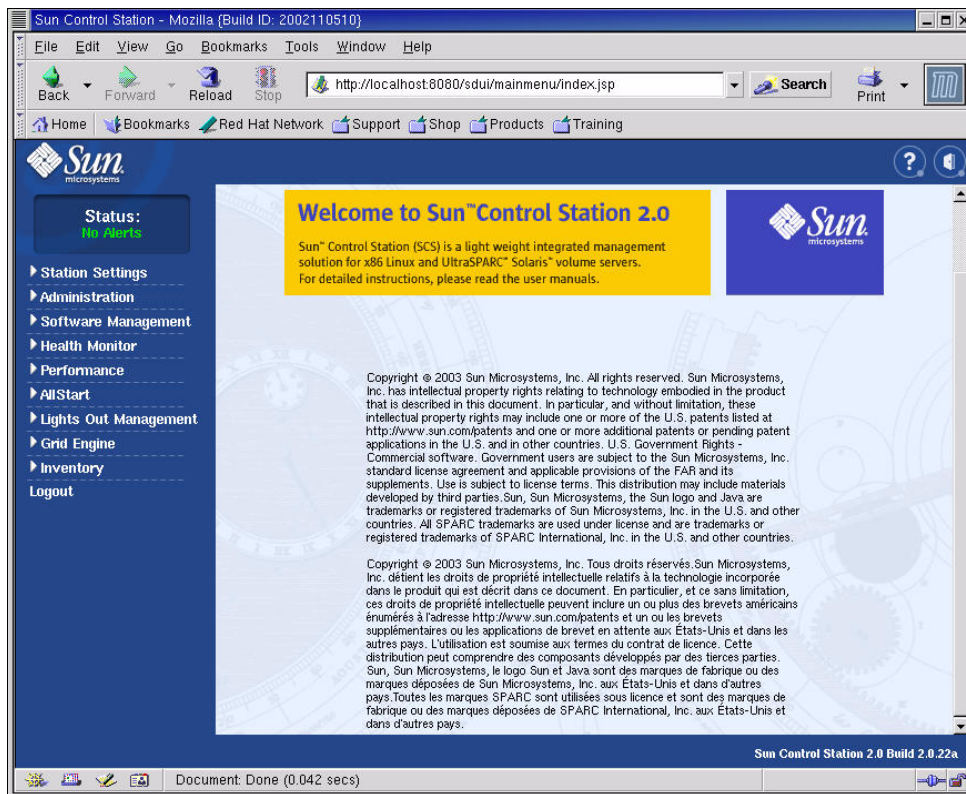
Sun Control Station - Mozilla {Build ID: 2002110510}

File Edit View Go Bookmarks Tools Window Help

Back Forward Reload Stop http://localhost:8080/sdui/mainmenu/index.jsp Search Print

Home Bookmarks Red Hat Network Support Shop Products Training

Sun microsystems

Status:
No Alerts

Station Settings
Administration
Software Management
Health Monitor
Performance
AllStart
Lights Out Management
Grid Engine
Inventory
Logout

Welcome to Sun™Control Station 2.0

Sun™ Control Station (SCS) is a light weight integrated management solution for x86 Linux and UltraSPARC™ Solaris™ volume servers. For detailed instructions, please read the user manuals.

Sun microsystems

Copyright © 2003 Sun Microsystems, Inc. All rights reserved. Sun Microsystems, Inc. has intellectual property rights relating to technology embodied in the product that is described in this document. In particular, and without limitation, these intellectual property rights may include one or more of the U.S. patents listed at http://www.sun.com/patents and one or more additional patents or pending patent applications in the U.S. and in other countries. U.S. Government Rights - Commercial software. Government users are subject to the Sun Microsystems, Inc. standard license agreement and applicable provisions of the FAR and its supplements. Use is subject to license terms. This distribution may include materials developed by third parties.Sun, Sun Microsystems, the Sun logo and Java are trademarks or registered trademarks of Sun Microsystems, Inc. in the U.S. and other countries. All SPARC trademarks are used under license and are trademarks or registered trademarks of SPARC International, Inc. in the U.S. and other countries.

Copyright © 2003 Sun Microsystems, Inc. Tous droits réservés.Sun Microsystems, Inc. détient les droits de propriété intellectuelle relatifs à la technologie incorporée dans le produit qui est décrit dans ce document. En particulier, et ce sans limitation, ces droits de propriété intellectuelle peuvent inclure un ou plus des brevets américains énumérés à l'adresse http://www.sun.com/patents et un ou les brevets supplémentaires ou les applications de brevet en attente aux États-Unis et dans les autres pays. L'utilisation est soumise aux termes du contrat de licence. Cette distribution peut comprendre des composants développés par des tierces parties. Sun, Sun Microsystems, le logo Sun et Java sont des marques de fabrique ou des marques déposées de Sun Microsystems, Inc. aux États-Unis et dans d'autres pays.Toutes les marques SPARC sont utilisées sous licence et sont des marques de fabrique ou des marques déposées de SPARC International, Inc. aux États-Unis et dans d'autres pays.

Sun Control Station 2.0 Build 2.0.22a

Document: Done (0.042 secs)